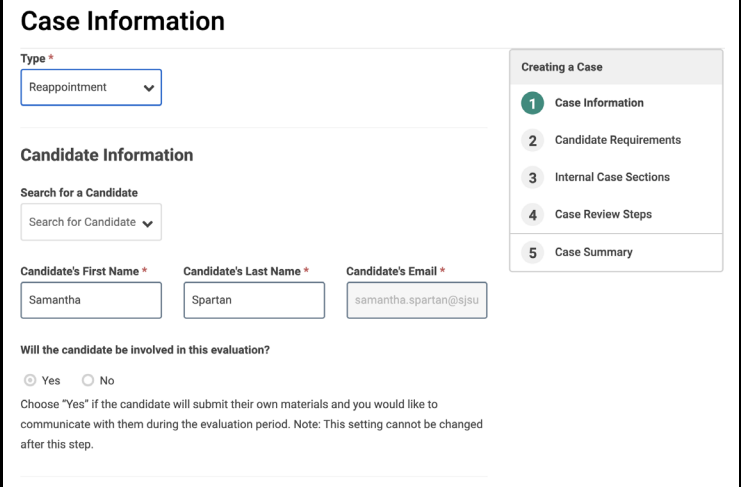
Case Information

Type *

Reappointment

Candidate Information

Search for a Candidate

Search for Candidate

Candidate's First Name *

Samantha

Candidate's Last Name *

Spartan

Candidate's Email *

samantha.spartan@sjsu

Will the candidate be involved in this evaluation?

Yes No

Choose "Yes" if the candidate will submit their own materials and you would like to communicate with them during the evaluation period. Note: This setting cannot be changed after this step.

Creating a Case

1 Case Information

2 Candidate Requirements

3 Internal Case Sections

4 Case Review Steps

5 Case Summary